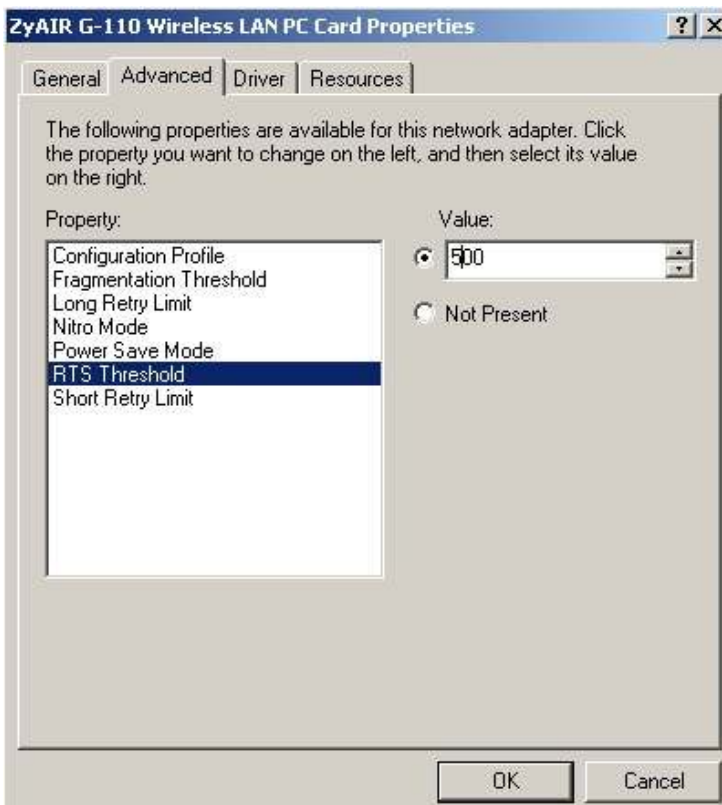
ZyAIR G-110 Wireless LAN PC Card Properties ? X

General Advanced Driver Resources

The following properties are available for this network adapter. Click the property you want to change on the left, and then select its value on the right.

Property:
Configuration Profile
Fragmentation Threshold
Long Retry Limit
Nitro Mode
Power Save Mode
RTS Threshold
Short Retry Limit

Value:
500
Not Present

OK Cancel